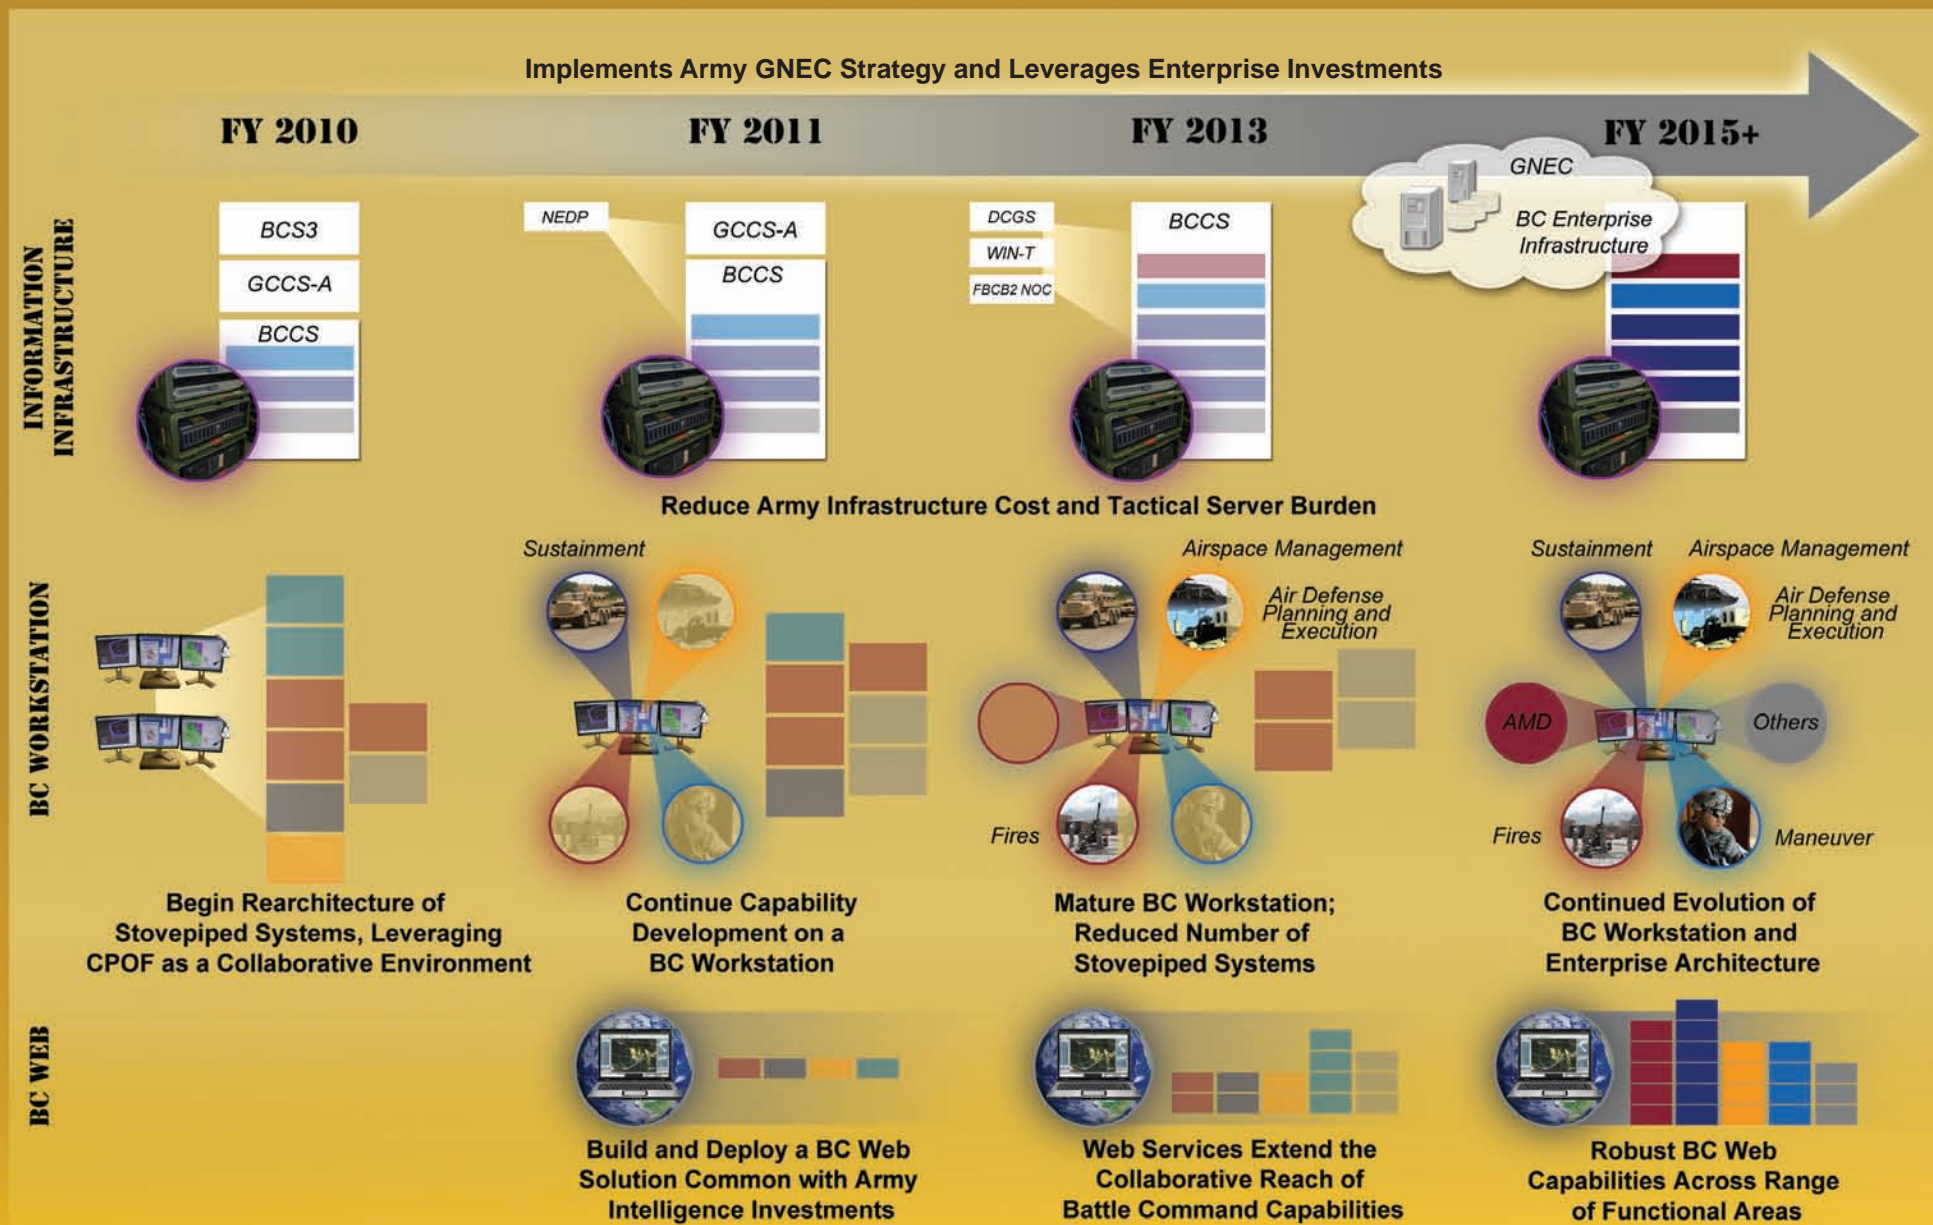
Implements Army GNEC Strategy and Leverages Enterprise Investments

FY 2010

FY 2011

FY 2013

FY 2015+

INFORMATION INFRASTRUCTURE

BCS3

GCCS-A

BCCS

NEDP

GCCS-A

BCCS

DCGS

WIN-T

FBCB2 NOC

BCCS

GNEC

BC Enterprise Infrastructure

Reduce Army Infrastructure Cost and Tactical Server Burden

BC WORKSTATION

Sustainment

Sustainment

Airspace Management

Air Defense Planning and Execution

Fires

Sustainment

Airspace Management

Air Defense Planning and Execution

AMD

Others

Fires

Maneuver

Begin Rearchitecture of Stovepiped Systems, Leveraging CPOF as a Collaborative Environment

Continue Capability Development on a BC Workstation

Mature BC Workstation; Reduced Number of Stovepiped Systems

Continued Evolution of BC Workstation and Enterprise Architecture

BC WEB

Build and Deploy a BC Web Solution Common with Army Intelligence Investments

Web Services Extend the Collaborative Reach of Battle Command Capabilities

Robust BC Web Capabilities Across Range of Functional Areas